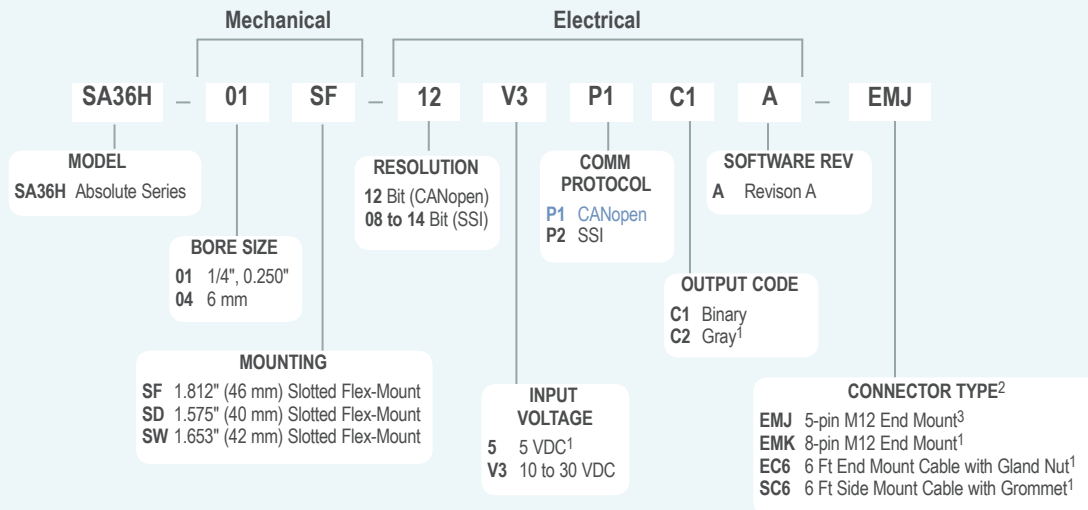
Mechanical

Electrical

SA36H – 01 SF – 12 V3 P1 C1 A – EMJ

MODEL
SA36H Absolute Series

BORE SIZE
01 1/4", 0.250"
04 6 mm

MOUNTING
SF 1.812" (46 mm) Slotted Flex-Mount
SD 1.575" (40 mm) Slotted Flex-Mount
SW 1.653" (42 mm) Slotted Flex-Mount

RESOLUTION
12 Bit (CANopen)
08 to 14 Bit (SSI)

INPUT VOLTAGE
5 5 VDC$^1$
V3 10 to 30 VDC

COMM PROTOCOL
P1 CANopen
P2 SSI

OUTPUT CODE
C1 Binary
C2 Gray$^1$

SOFTWARE REV
A Revison A

CONNECTOR TYPE$^2$
EMJ 5-pin M12 End Mount$^3$
EMK 8-pin M12 End Mount$^1$
EC6 6 Ft End Mount Cable with Gland Nut$^1$
SC6 6 Ft Side Mount Cable with Grommet$^1$